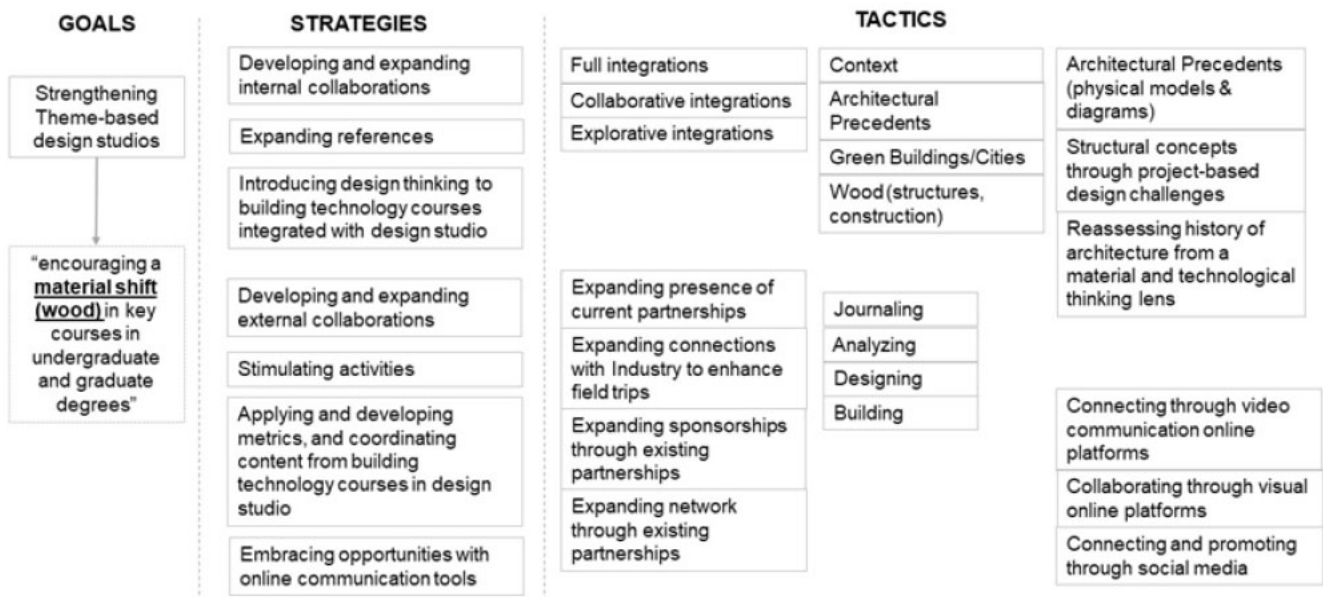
GOALS

Strengthening Theme-based design studios

"encouraging a material shift (wood) in key courses in undergraduate and graduate degrees"

STRATEGIES

Developing and expanding internal collaborations

Expanding references

Introducing design thinking to building technology courses integrated with design studio

Developing and expanding external collaborations

Stimulating activities

Applying and developing metrics, and coordinating content from building technology courses in design studio

Embracing opportunities with online communication tools

TACTICS

Full integrations

Collaborative integrations

Explorative integrations

Context

Architectural Precedents

Green Buildings/Cities

Wood (structures, construction)

Architectural Precedents (physical models & diagrams)

Structural concepts through project-based design challenges

Reassessing history of architecture from a material and technological thinking lens

Expanding presence of current partnerships

Expanding connections with Industry to enhance field trips

Expanding sponsorships through existing partnerships

Expanding network through existing partnerships

Journaling

Analyzing

Designing

Building

Connecting through video communication online platforms

Collaborating through visual online platforms

Connecting and promoting through social media